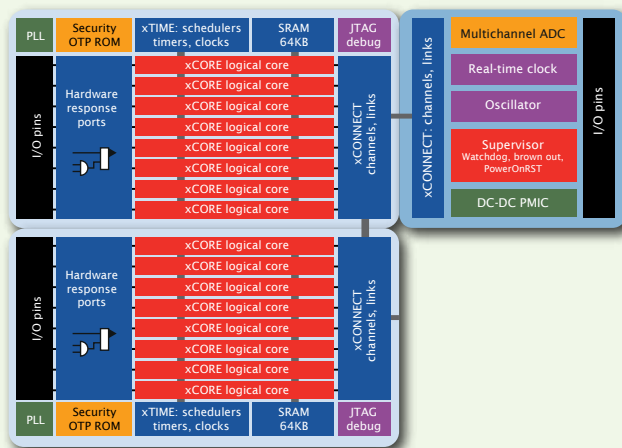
PLL

Security OTP ROM

xTIME: schedulers timers, clocks

SRAM 64KB

JTAG debug

I/O pins

Hardware response ports

xCORE logical core
xCORE logical core
xCORE logical core
xCORE logical core
xCORE logical core
xCORE logical core
xCORE logical core
xCORE logical core

xCONNECT channels, links

xCONNECT: channels, links

Multichannel ADC

Real-time clock

Oscillator

Supervisor
Watchdog, brown out, PowerOnRST

DC-DC PMIC

I/O pins

I/O pins

Hardware response ports

xCORE logical core
xCORE logical core
xCORE logical core
xCORE logical core
xCORE logical core
xCORE logical core
xCORE logical core
xCORE logical core

xCONNECT channels, links

PLL

Security OTP ROM

xTIME: schedulers timers, clocks

SRAM 64KB

JTAG debug